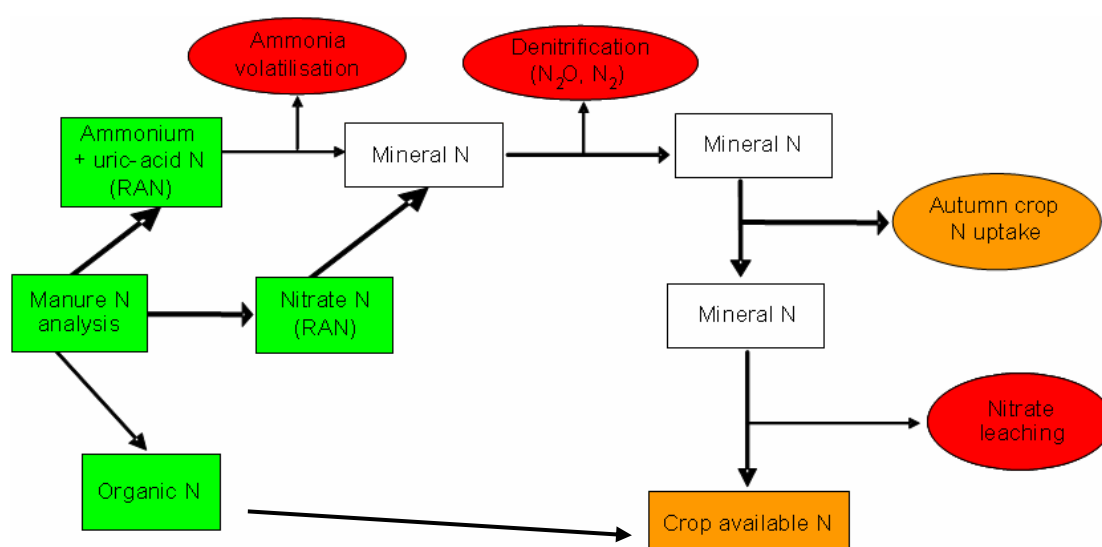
Ammonia volatilisation

Denitrification ($N_2O$, $N_2$)

Ammonium + uric-acid N (RAN)

Mineral N

Mineral N

Autumn crop N uptake

Manure N analysis

Nitrate N (RAN)

Mineral N

Nitrate leaching

Organic N

Crop available N